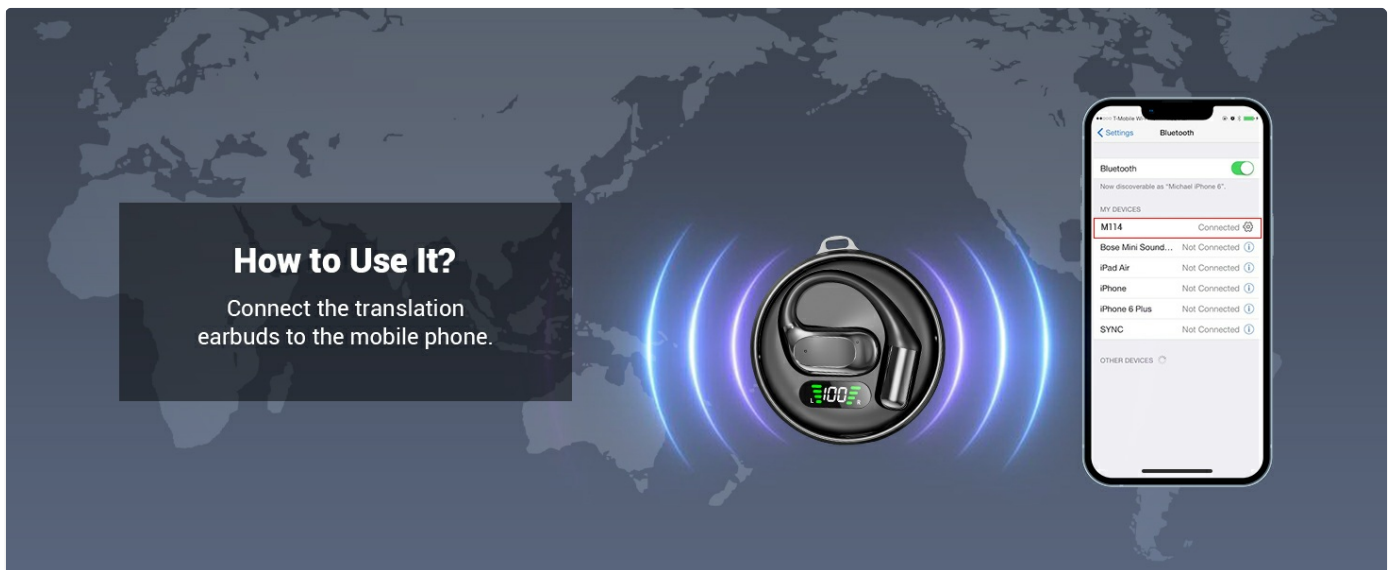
How to Use It?

Connect the translation earbuds to the mobile phone.

100

T-Mobile Wi

Settings Bluetooth

Bluetooth

Now discoverable as "Michael iPhone 6".

MY DEVICES

| M114 | Connected |
|---|---|
| Bose Mini Sound... | Not Connected |
| iPad Air | Not Connected |
| iPhone | Not Connected |
| iPhone 6 Plus | Not Connected |
| SYNC | Not Connected |

OTHER DEVICES